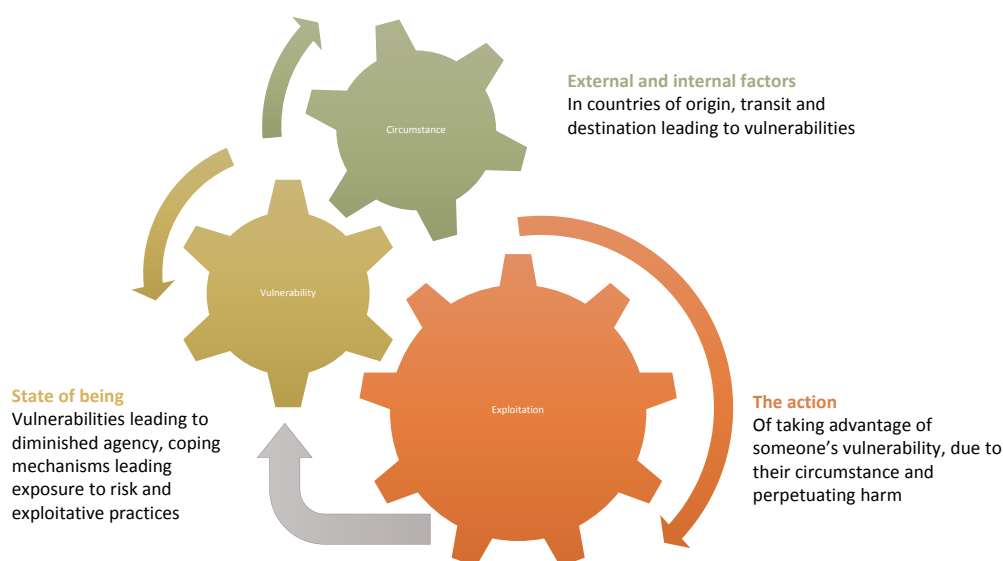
Circumstance

External and internal factors
In countries of origin, transit and destination leading to vulnerabilities

Vulnerability

State of being
Vulnerabilities leading to diminished agency, coping mechanisms leading exposure to risk and exploitative practices

Exploitation

The action
Of taking advantage of someone's vulnerability, due to their circumstance and perpetuating harm